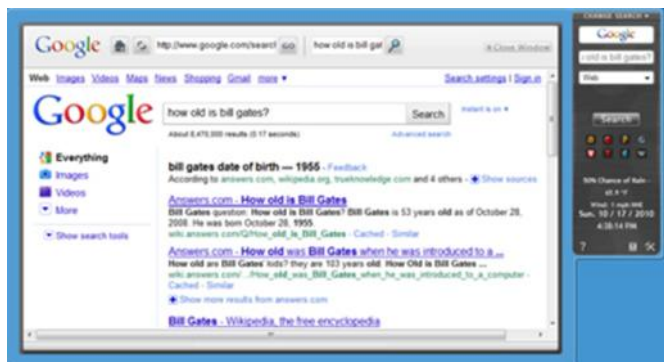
Google http://www.google.com/search GO how old is bill gat « Close Window

Web Images Videos Maps News Shopping Gmail more ▾ Search settings | Sign in

Google how old is bill gates? Search Instant is on ▾

About 8,470,000 results (0.17 seconds) Advanced search

Everything
Images
Videos
More

Show search tools

bill gates date of birth — 1955 - Feedback
According to answers.com, wikipedia.org, trueknowledge.com and 4 others - Show sources

Answers.com - How old is Bill Gates
Bill Gates question: How old is Bill Gates? Bill Gates is 53 years old as of October 28, 2008. He was born October 28, 1955.
wiki.answers.com/Q/How_old_is_Bill_Gates - Cached - Similar

Answers.com - How old was Bill Gates when he was introduced to a ...
How old are Bill Gates' kids? they are 103 years old. How Old is Bill Gates ...
wiki.answers.com/ .../How_old_was_Bill_Gates_when_he_was_introduced_to_a_computer - Cached - Similar

Show more results from answers.com

Bill Gates - Wikipedia, the free encyclopedia

CHANGE SEARCH ▾
Google
how old is bill gates?
Web
Search

50% Chance of Rain
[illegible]
Wind: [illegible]
Sun, 10 / 17 / 2010
4:38:14 PM
?